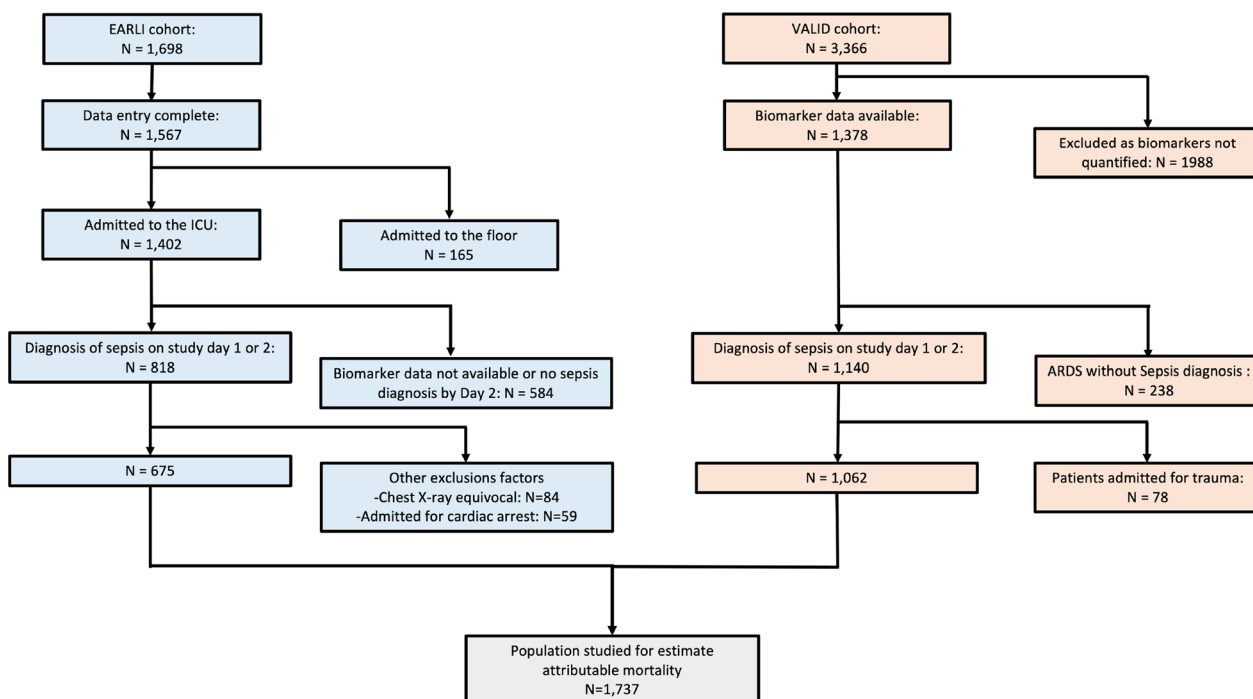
EARLI cohort:
N = 1,698

Data entry complete:
N = 1,567

Admitted to the ICU:
N = 1,402

Admitted to the floor
N = 165

Diagnosis of sepsis on study day 1 or 2:
N = 818

Biomarker data not available or no sepsis diagnosis by Day 2: N = 584

N = 675

Other exclusions factors
-Chest X-ray equivocal: N=84
-Admitted for cardiac arrest: N=59

VALID cohort:
N = 3,366

Biomarker data available:
N = 1,378

Excluded as biomarkers not quantified: N = 1988

Diagnosis of sepsis on study day 1 or 2:
N = 1,140

ARDS without Sepsis diagnosis :
N = 238

N = 1,062

Patients admitted for trauma:
N = 78

Population studied for estimate attributable mortality
N=1,737